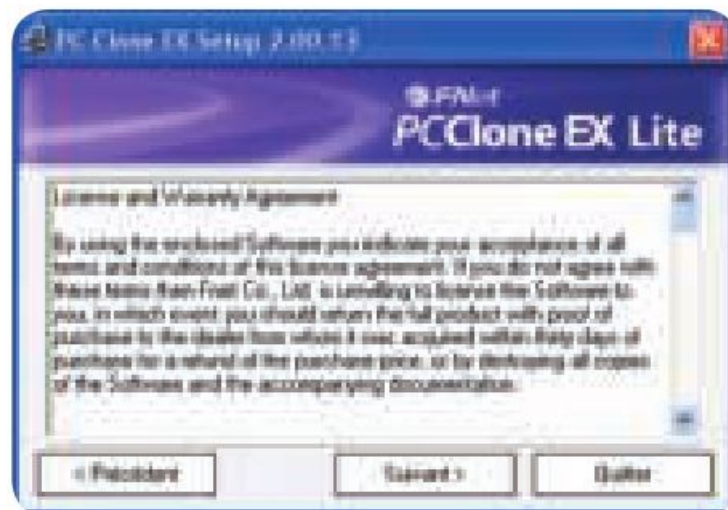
PC Clone EX Setup 2.00.13

PCClone EX Lite

License and Warranty Agreement

By using the enclosed Software you indicate your acceptance of all terms and conditions of this license agreement. If you do not agree with these terms then Fuel Co., Ltd. is unwilling to license this Software to you, in which event you should return the full product with proof of purchase to the dealer from whom it was acquired within thirty days of purchase for a refund of the purchase price, or by destroying all copies of the Software and the accompanying documentation.

< Précédent

Suivant >

Quitter